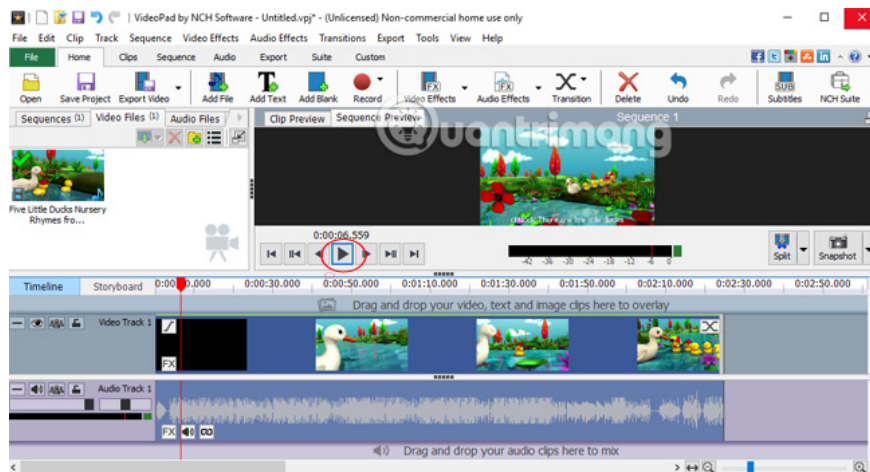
VideoPad by NCH Software - Untitled.vpj* - (Unlicensed) Non-commercial home use only

File Edit Clip Track Sequence Video Effects Audio Effects Transitions Export Tools View Help

File Home Clips Sequence Audio Export Suite Custom

Open Save Project Export Video Add File Add Text Add Blank Record Video Effects Audio Effects Transition Delete Undo Redo Subtitles NCH Suite

Sequences (1) Video Files (1) Audio Files

Clip Preview Sequence Preview

Sequence 1

quantrimang

Five Little Ducks Nursery Rhymes fro...

0:00:06.559

Split Snapshot

Timeline Storyboard 0:00:00.000 0:00:30.000 0:00:50.000 0:01:10.000 0:01:30.000 0:01:50.000 0:02:10.000 0:02:30.000 0:02:50.000

Drag and drop your video, text and image clips here to overlay

Video Track 1

FX

Audio Track 1

FX

Drag and drop your audio clips here to mix